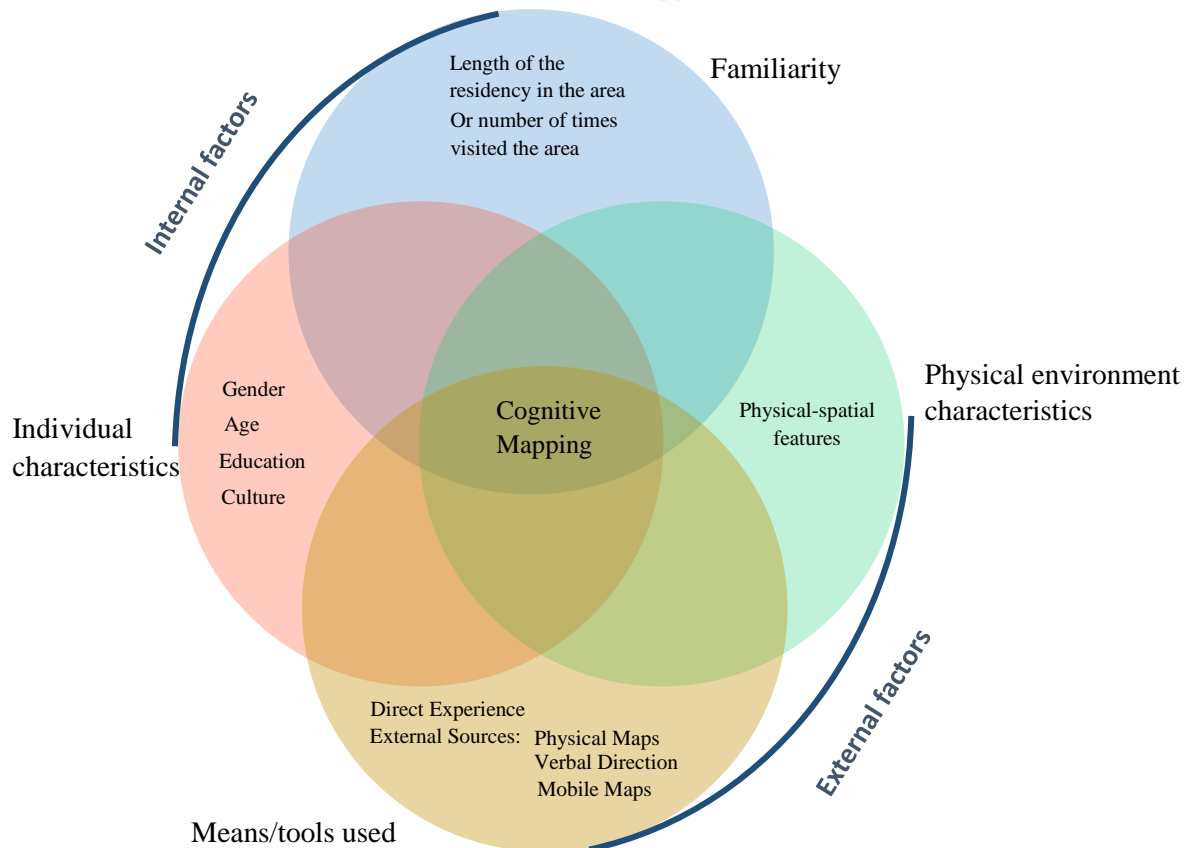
Internal factors

Length of the residency in the area
Or number of times visited the area

Familiarity

Individual characteristics

Gender
Age
Education
Culture

Cognitive Mapping

Physical environment characteristics

Physical-spatial features

Direct Experience
External Sources: Physical Maps
Verbal Direction
Mobile Maps

External factors

Means/tools used